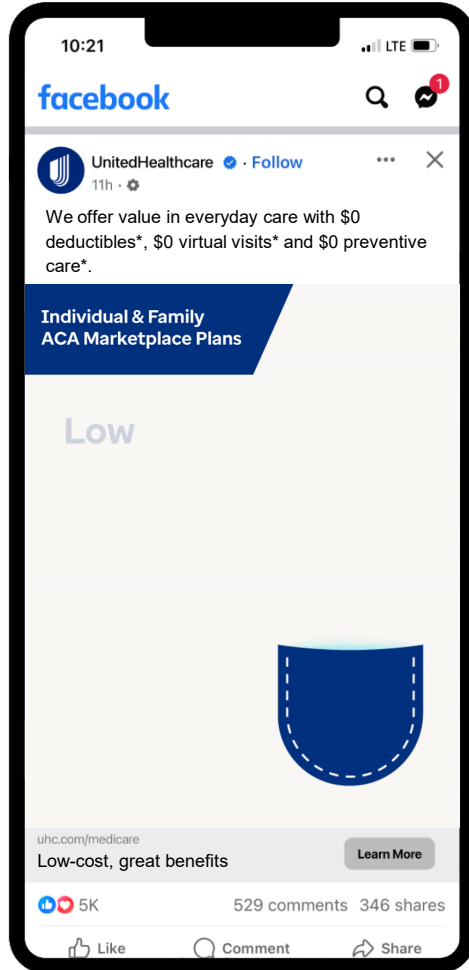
10:21
LTE

facebook
1

UnitedHealthcare · Follow
11h ·

We offer value in everyday care with $0 deductibles*, $0 virtual visits* and $0 preventive care*.

Individual & Family ACA Marketplace Plans

Low

uhc.com/medicare
Low-cost, great benefits
Learn More

5K
529 comments 346 shares

Like
Comment
Share